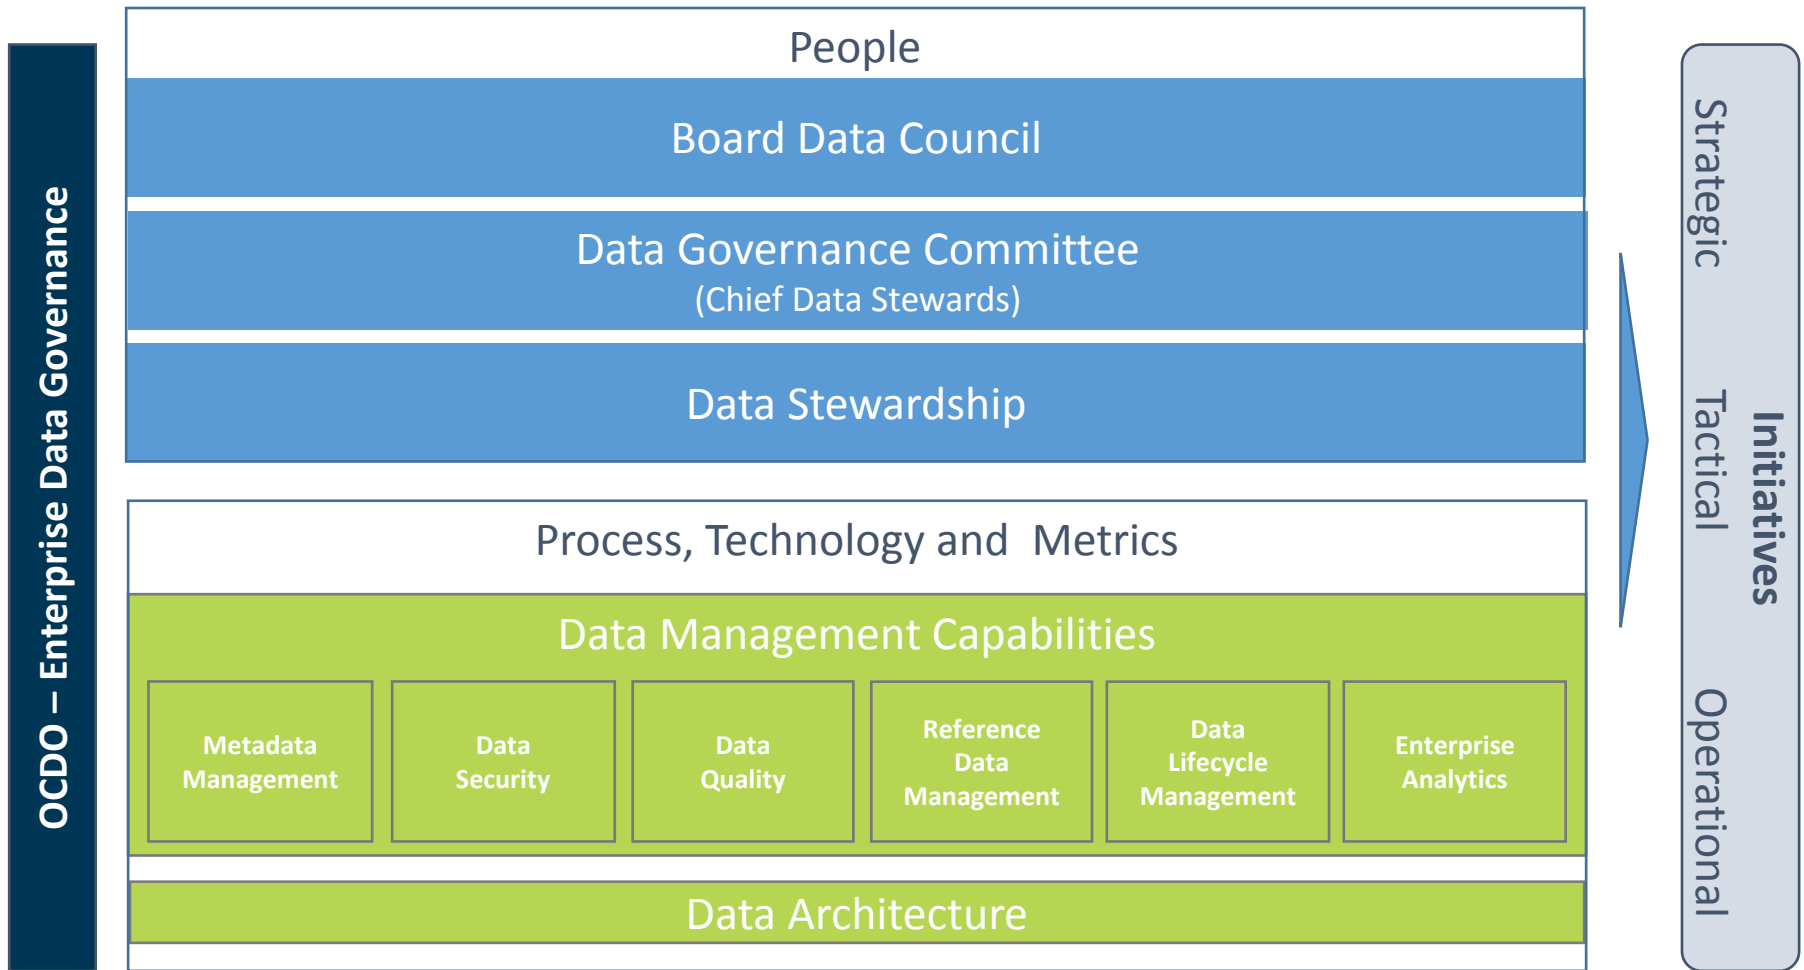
OCDO – Enterprise Data Governance

People

Board Data Council

Data Governance Committee
(Chief Data Stewards)

Data Stewardship

Process, Technology and Metrics

Data Management Capabilities

Metadata Management

Data Security

Data Quality

Reference Data Management

Data Lifecycle Management

Enterprise Analytics

Data Architecture

Strategic

Tactical

Operational

Initiatives